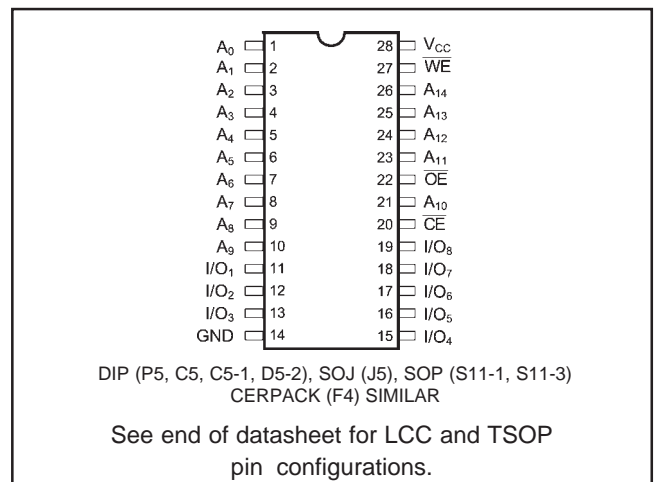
$A_0$ 1
$A_1$ 2
$A_2$ 3
$A_3$ 4
$A_4$ 5
$A_5$ 6
$A_6$ 7
$A_7$ 8
$A_8$ 9
$A_9$ 10
$I/O_1$ 11
$I/O_2$ 12
$I/O_3$ 13
GND 14

28 $V_{CC}$
27 $\overline{WE}$
26 $A_{14}$
25 $A_{13}$
24 $A_{12}$
23 $A_{11}$
22 $\overline{OE}$
21 $A_{10}$
20 $\overline{CE}$
19 $I/O_8$
18 $I/O_7$
17 $I/O_6$
16 $I/O_5$
15 $I/O_4$

DIP (P5, C5, C5-1, D5-2), SOJ (J5), SOP (S11-1, S11-3)
CERPACK (F4) SIMILAR

See end of datasheet for LCC and TSOP pin configurations.